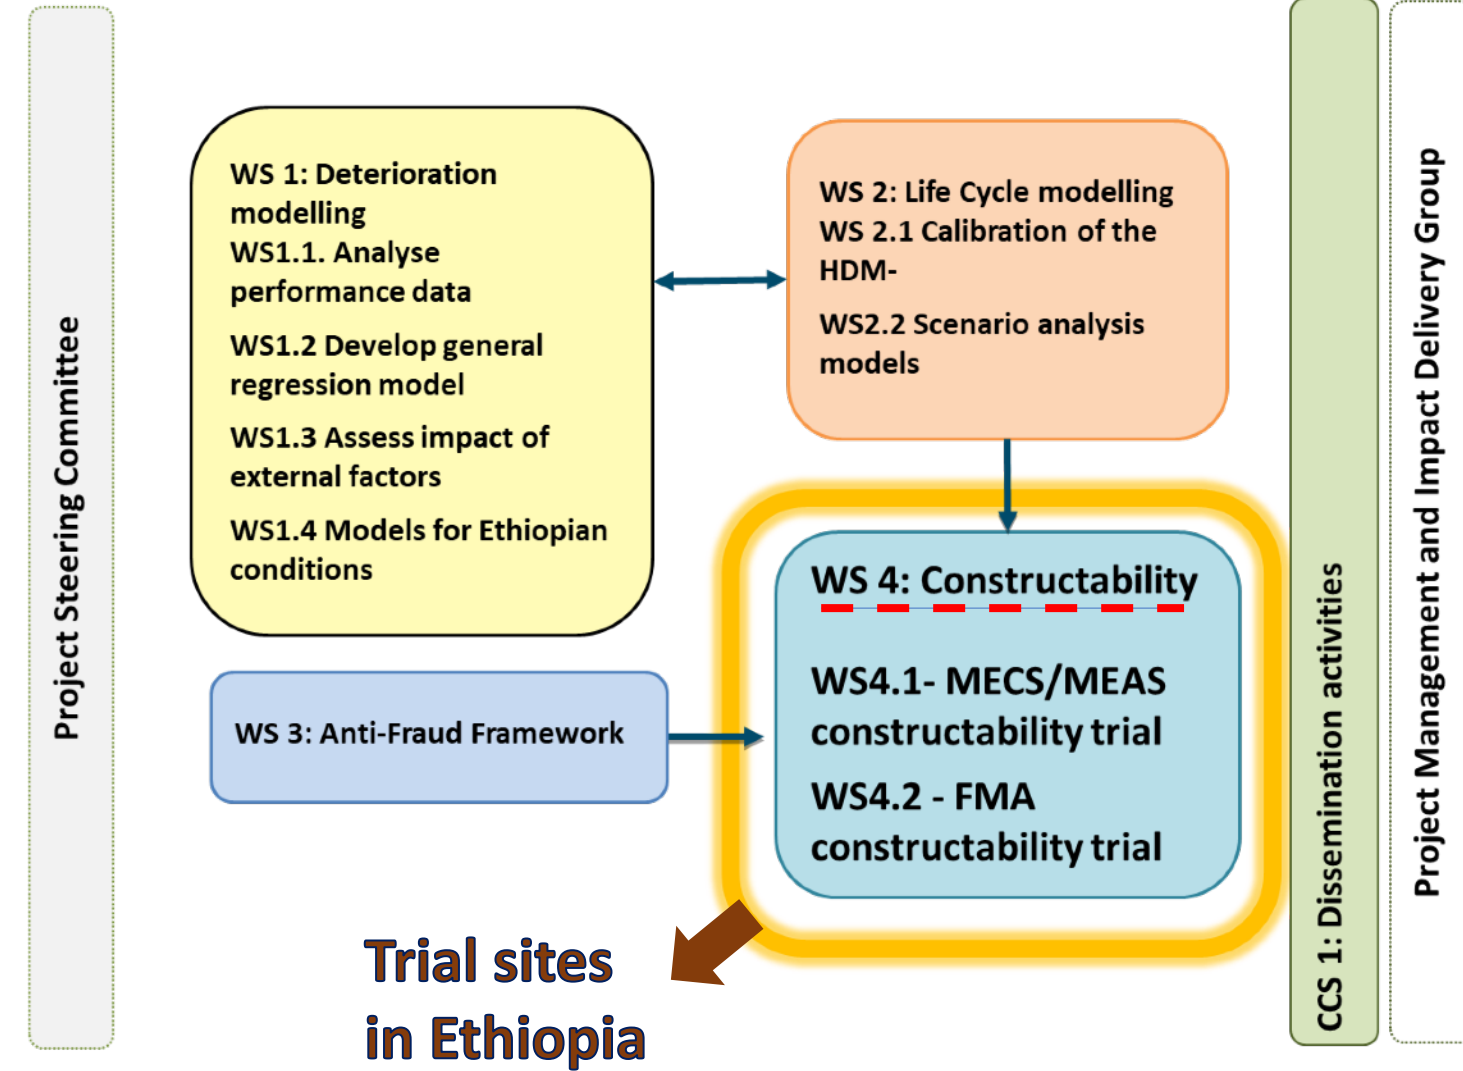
Project Steering Committee

WS 1: Deterioration modelling
WS1.1. Analyse performance data
WS1.2 Develop general regression model
WS1.3 Assess impact of external factors
WS1.4 Models for Ethiopian conditions

WS 2: Life Cycle modelling
WS 2.1 Calibration of the HDM-
WS2.2 Scenario analysis models

WS 3: Anti-Fraud Framework

WS 4: Constructability

WS4.1- MECS/MEAS constructability trial
WS4.2 - FMA constructability trial

Trial sites in Ethiopia

CCS 1: Dissemination activities

Project Management and Impact Delivery Group